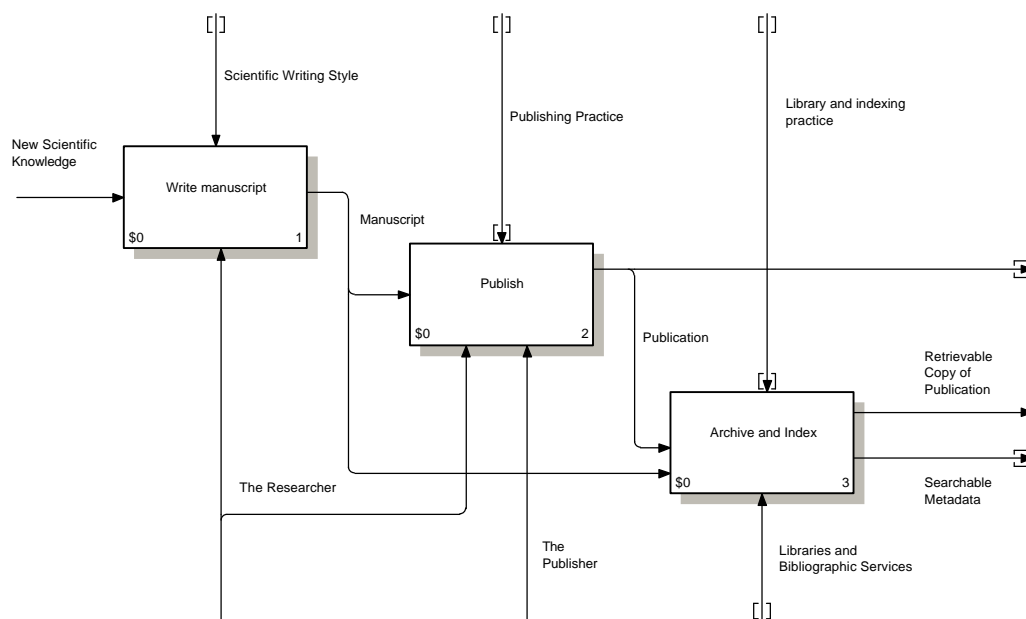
Scientific Writing Style

Publishing Practice

Library and indexing practice

New Scientific Knowledge

Write manuscript

$0

1

Manuscript

Publish

$0

2

Publication

Retrievable Copy of Publication

Archive and Index

$0

3

Searchable Metadata

The Researcher

The Publisher

Libraries and Bibliographic Services